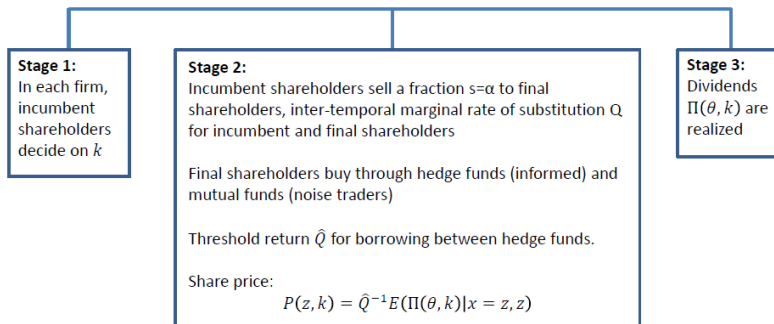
**Stage 1:**
In each firm, incumbent shareholders decide on $k$

**Stage 2:**
Incumbent shareholders sell a fraction s=α to final shareholders, inter-temporal marginal rate of substitution Q for incumbent and final shareholders

Final shareholders buy through hedge funds (informed) and mutual funds (noise traders)

Threshold return $\hat{Q}$ for borrowing between hedge funds.

Share price:
$P(z,k) = \hat{Q}^{-1}E(\Pi(\theta,k)|x = z, z)$

**Stage 3:**
Dividends $\Pi(\theta,k)$ are realized